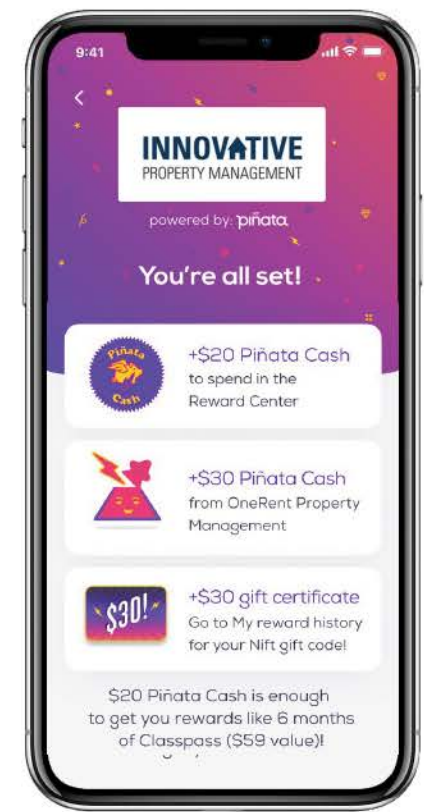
9:41

INNOVATIVE
PROPERTY MANAGEMENT

powered by: piñata

You're all set!

Piñata Cash

+\$20 Piñata Cash
to spend in the Reward Center

+\$30 Piñata Cash
from OneRent Property Management

\$30!

+\$30 gift certificate
Go to My reward history for your Nift gift code!

\$20 Piñata Cash is enough to get you rewards like 6 months of Classpass (\$59 value)!